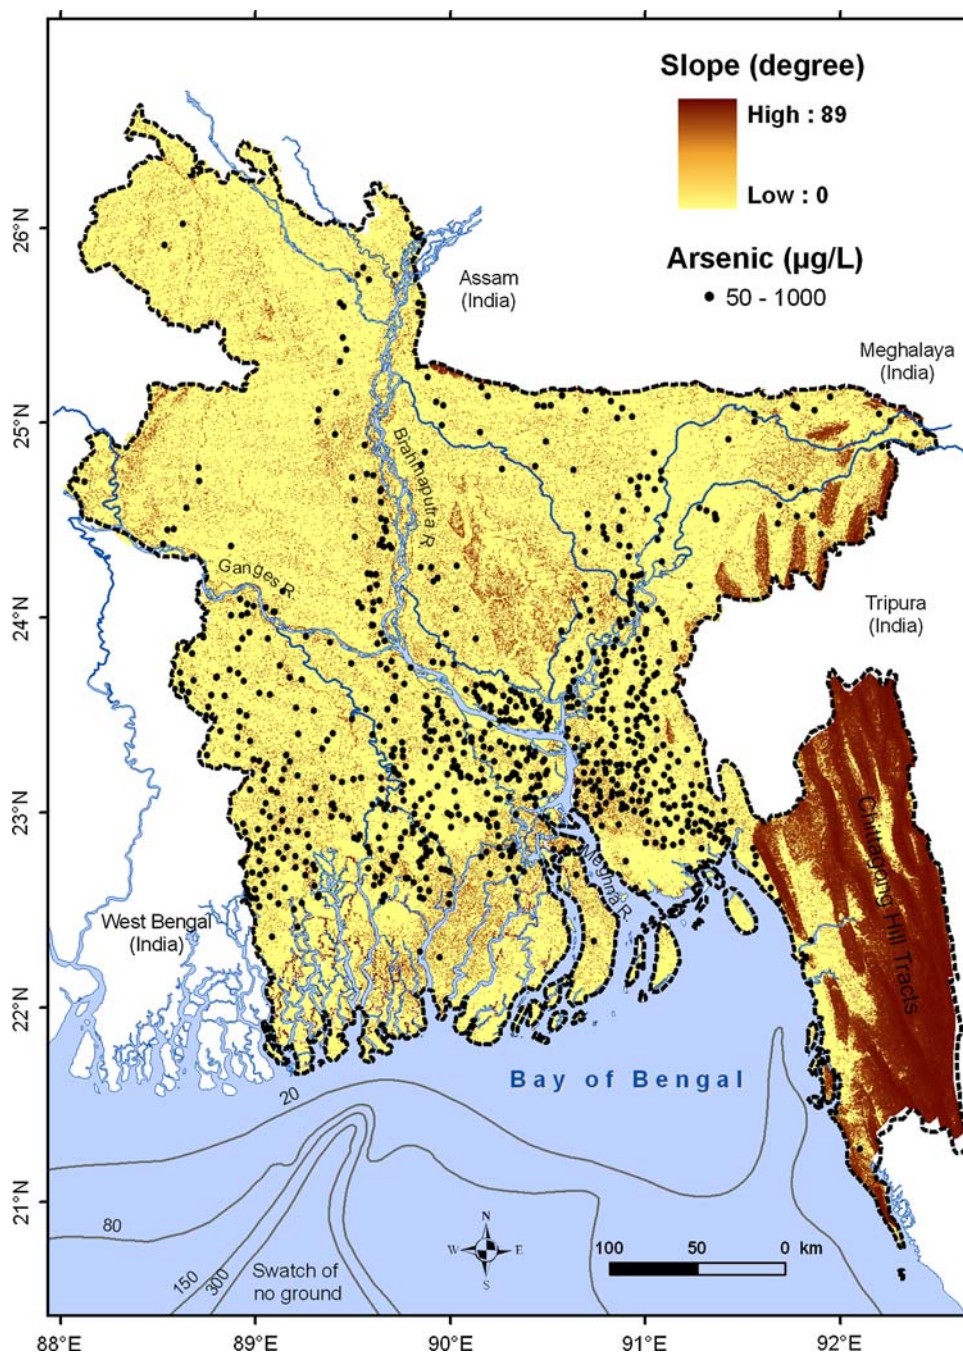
Slope (degree)
High : 89
Low : 0
Arsenic (µg/L)
• 50 - 1000

26°N
25°N
24°N
23°N
22°N
21°N

Assam
(India)

Meghalaya
(India)

Brahmaputra R

Ganges R

Tripura
(India)

Chittagong Hill Tracts

Meghna R

West Bengal
(India)

Bay of Bengal

20
80
150
300
Swatch of
no ground

N
W
E
S

100 50 0 km

88°E
89°E
90°E
91°E
92°E